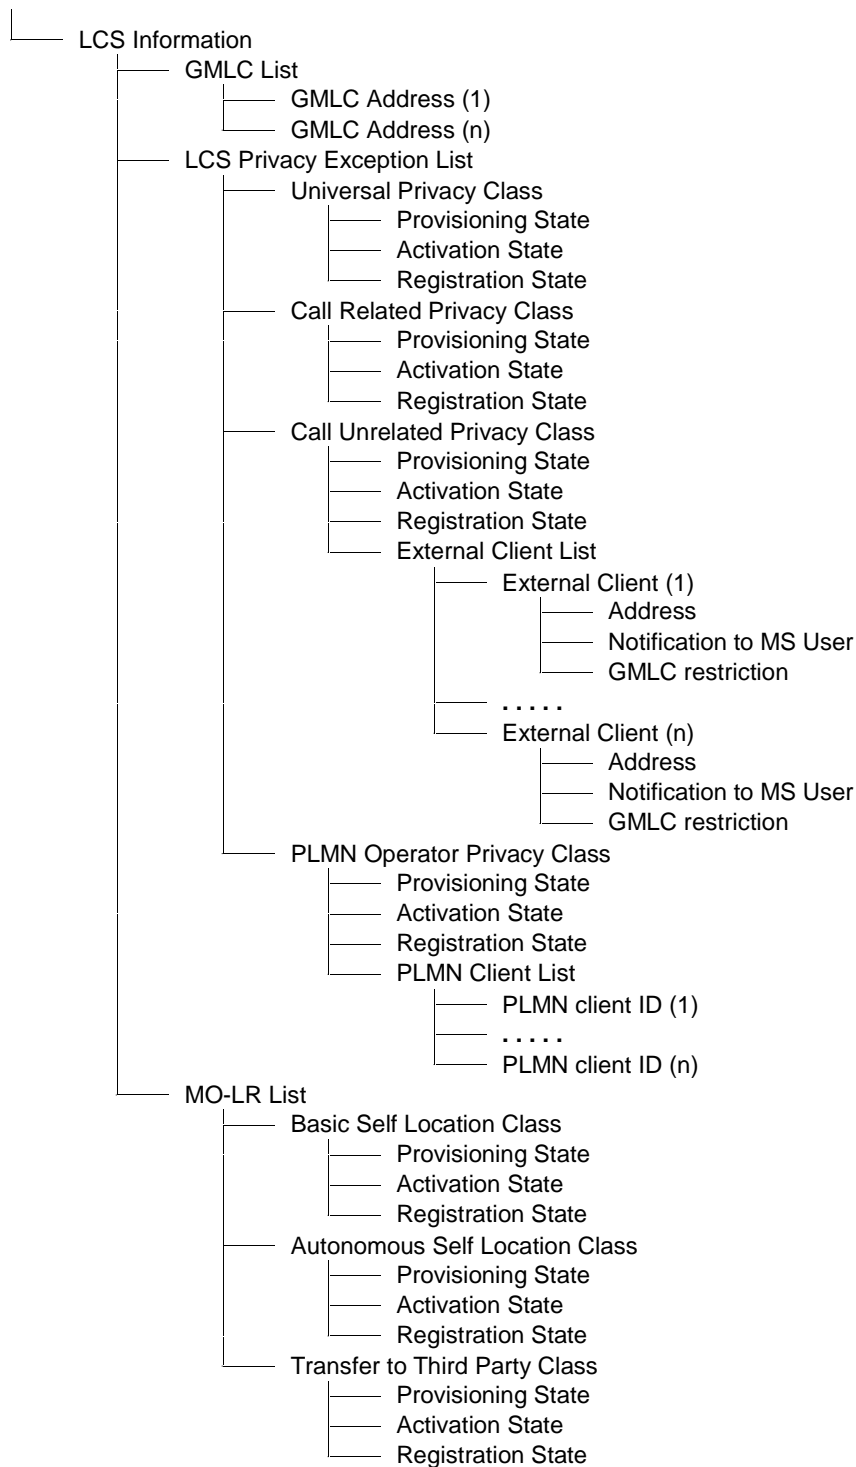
LCS Information
GMLC List
GMLC Address (1)
GMLC Address (n)
LCS Privacy Exception List
Universal Privacy Class
Provisioning State
Activation State
Registration State
Call Related Privacy Class
Provisioning State
Activation State
Registration State
Call Unrelated Privacy Class
Provisioning State
Activation State
Registration State
External Client List
External Client (1)
Address
Notification to MS User
GMLC restriction
. . . . .
External Client (n)
Address
Notification to MS User
GMLC restriction
PLMN Operator Privacy Class
Provisioning State
Activation State
Registration State
PLMN Client List
PLMN client ID (1)
. . . . .
PLMN client ID (n)
MO-LR List
Basic Self Location Class
Provisioning State
Activation State
Registration State
Autonomous Self Location Class
Provisioning State
Activation State
Registration State
Transfer to Third Party Class
Provisioning State
Activation State
Registration State